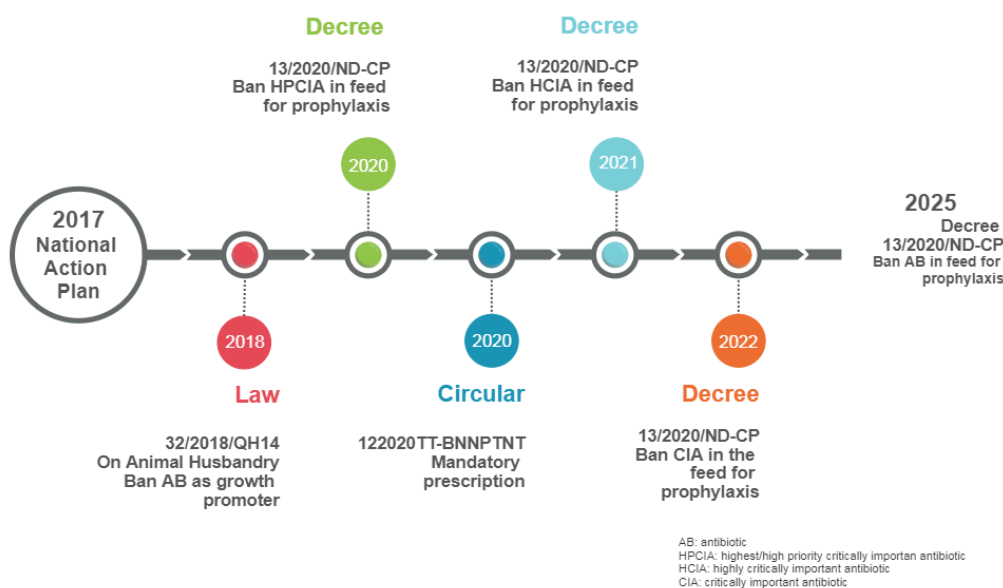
2017
National
Action
Plan

2018
Law
32/2018/QH14
On Animal Husbandry
Ban AB as growth promoter

Decree
13/2020/ND-CP
Ban HPCIA in feed for prophylaxis
2020

2020
Circular
122020TT-BNNPTNT
Mandatory prescription

Decree
13/2020/ND-CP
Ban HCIA in feed for prophylaxis
2021

2022
Decree
13/2020/ND-CP
Ban CIA in the feed for prophylaxis

2025
Decree
13/2020/ND-CP
Ban AB in feed for prophylaxis

AB: antibiotic
HPCIA: highest/high priority critically importan antibiotic
HCIA: highly critically important antibiotic
CIA: critically important antibiotic